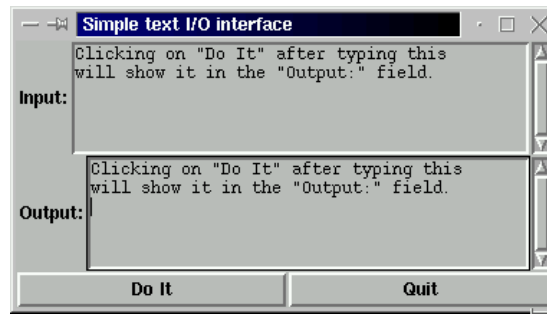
Simple text I/O interface

Input:
Clicking on "Do It" after typing this will show it in the "Output:" field.

Output:
Clicking on "Do It" after typing this will show it in the "Output:" field.

Do It
Quit